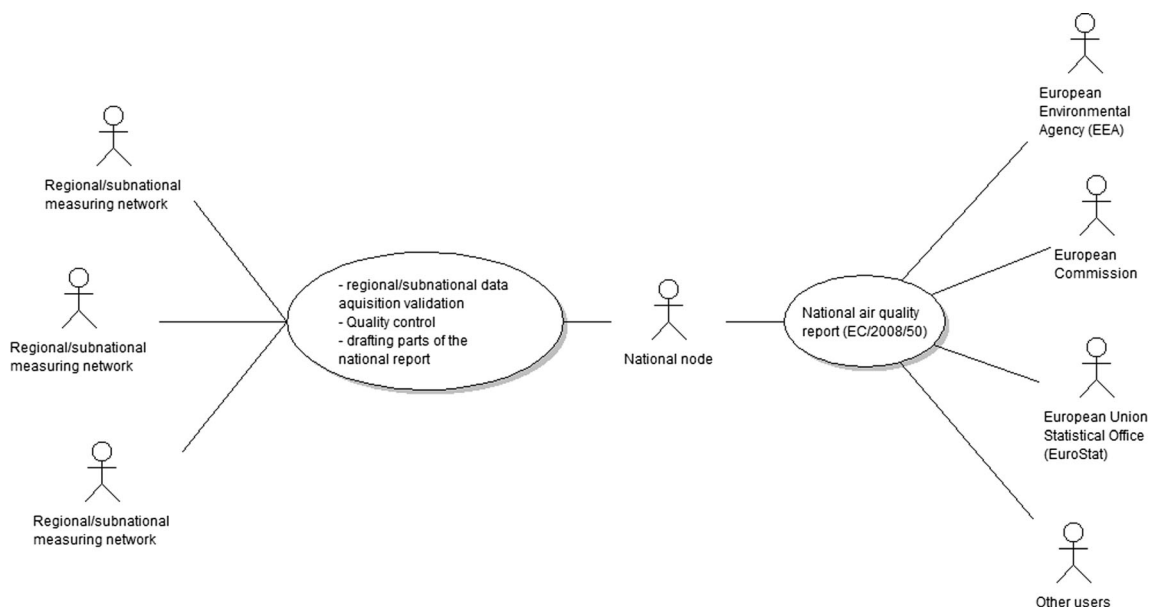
Regional/subnational measuring network

Regional/subnational measuring network

Regional/subnational measuring network

- regional/subnational data aquisition validation
- Quality control
- drafting parts of the national report

National node

National air quality report (EC/2008/50)

European Environmental Agency (EEA)

European Commission

European Union Statistical Office (EuroStat)

Other users